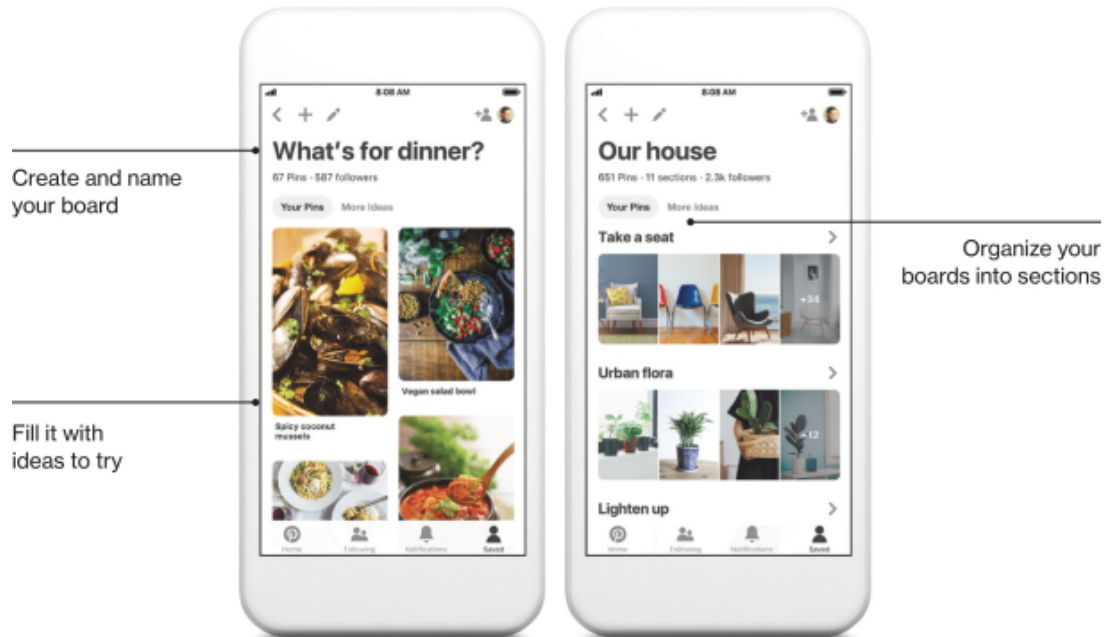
Create and name your board

Fill it with ideas to try

8:08 AM

What's for dinner?

67 Pins · 587 followers

Your Pins More Ideas

Spicy coconut mussels

Vegan salad bowl

Home Following Notifications Saved

8:08 AM

Our house

651 Pins · 11 sections · 2.3k followers

Your Pins More Ideas

Take a seat

+34

Urban flora

+12

Lighten up

Home Following Notifications Saved

Organize your boards into sections